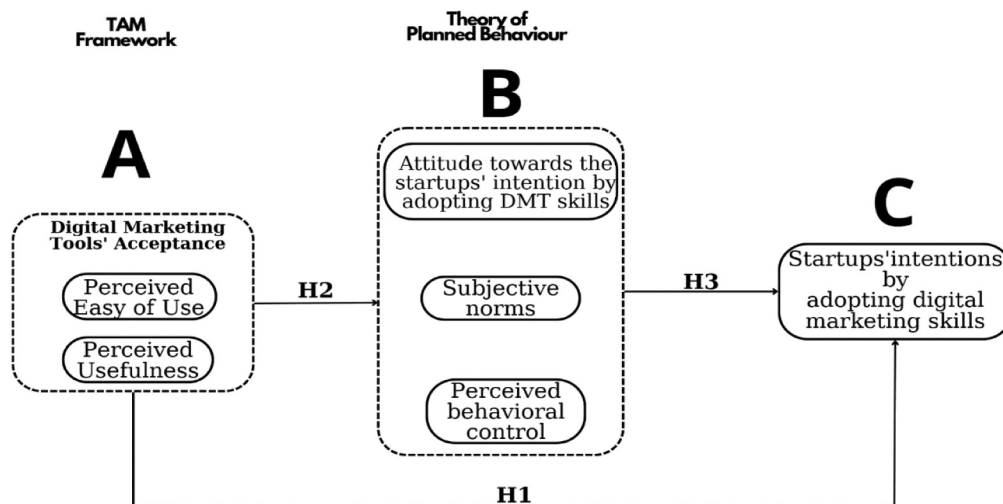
TAM Framework

Theory of Planned Behaviour

B

A

Attitude towards the startups' intention by adopting DMT skills

Digital Marketing Tools' Acceptance

Perceived Easy of Use

Perceived Usefulness

H2

Subjective norms

Perceived behavioral control

H3

C

Startups'intentions by adopting digital marketing skills

H1